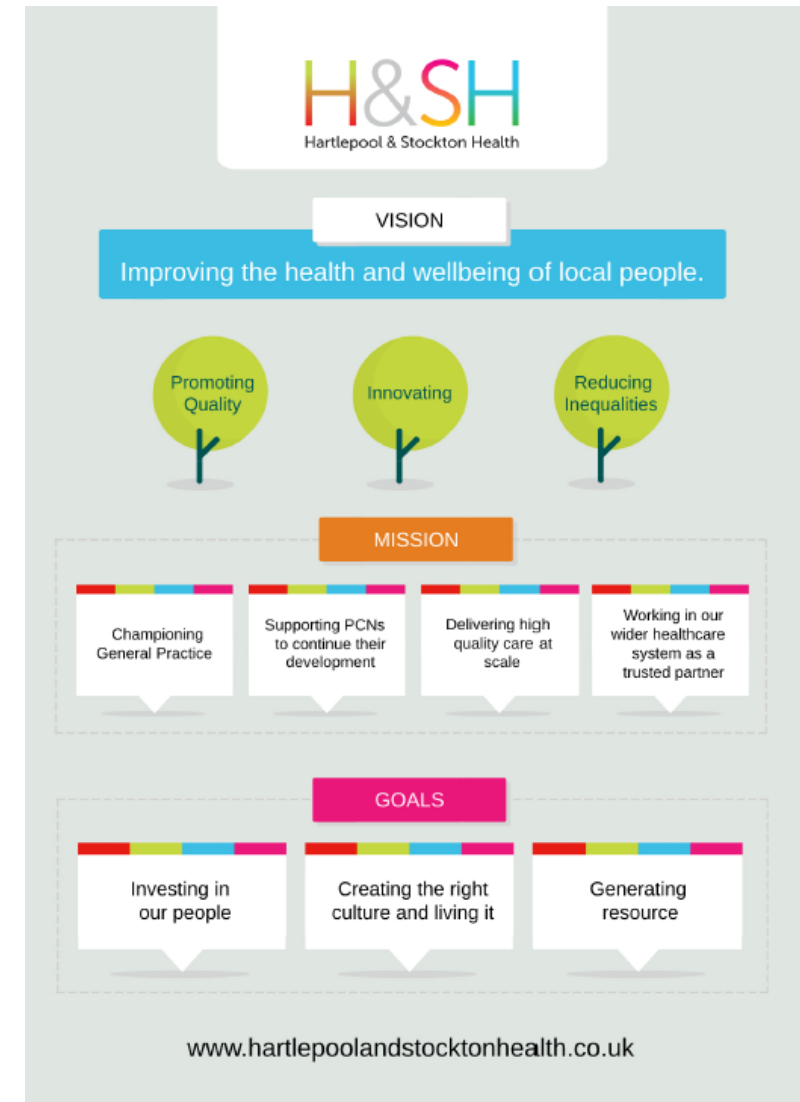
H&SH
Hartlepool & Stockton Health

VISION

Improving the health and wellbeing of local people.

Promoting Quality

Innovating

Reducing Inequalities

MISSION

Championing General Practice

Supporting PCNs to continue their development

Delivering high quality care at scale

Working in our wider healthcare system as a trusted partner

GOALS

Investing in our people

Creating the right culture and living it

Generating resource

www.hartlepoolandstocktonhealth.co.uk